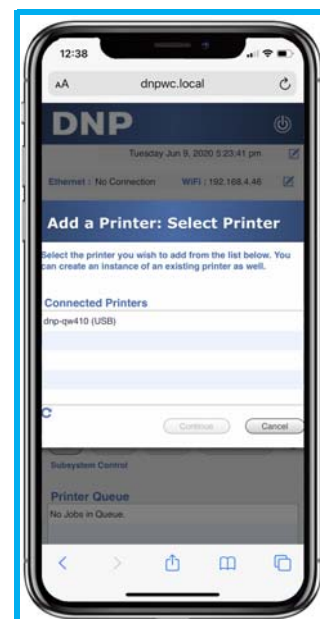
12:38

AA dnpwc.local

DNP

Tuesday Jun 9, 2020 5:23:41 pm

Ethernet : No Connection WiFi : 192.168.4.46

Add a Printer: Select Printer

Select the printer you wish to add from the list below. You can create an instance of an existing printer as well.

Connected Printers

dnp-qw410 (USB)

Continue

Cancel

Subsystem Control

Printer Queue

No Jobs in Queue.